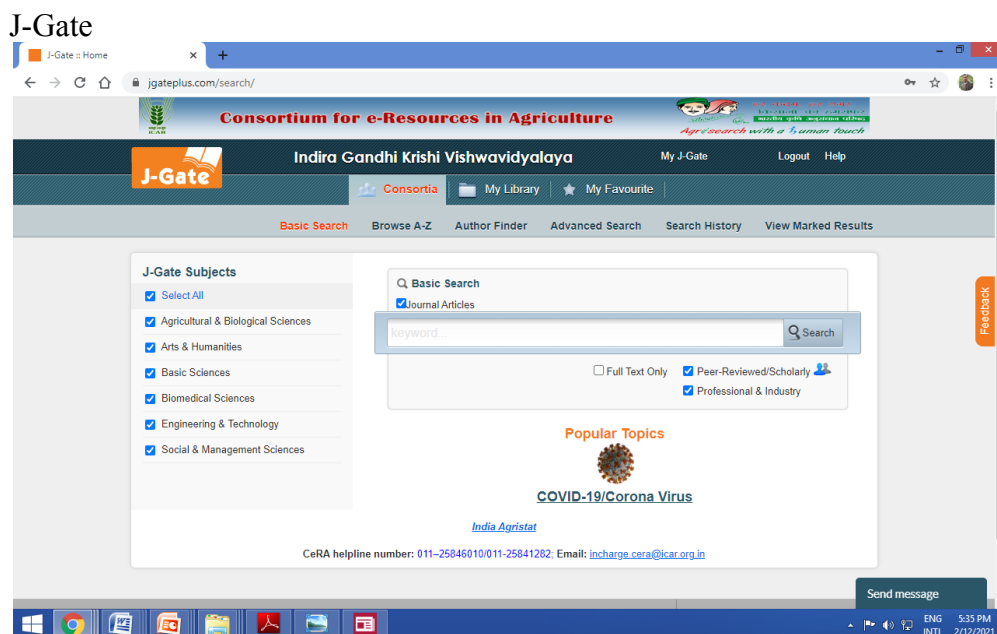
J-Gate

J-Gate :: Home

jgateplus.com/search/

Consortium for e-Resources in Agriculture

Agriresearch with a human touch

J-Gate

Indira Gandhi Krishi Vishwavidyalaya

My J-Gate Logout Help

Consortia My Library My Favourite

Basic Search Browse A-Z Author Finder Advanced Search Search History View Marked Results

J-Gate Subjects

Select All

Agricultural & Biological Sciences

Arts & Humanities

Basic Sciences

Biomedical Sciences

Engineering & Technology

Social & Management Sciences

Basic Search

Journal Articles

keyword...

Search

Full Text Only Peer-Reviewed/Scholarly

Professional & Industry

Popular Topics

COVID-19/Corona Virus

India Agristat

CeRA helpline number: 011–25846010/011-25841282; Email: incharge.cera@icar.org.in

Feedback

Send message

ENG INTL 5:35 PM 2/12/2021